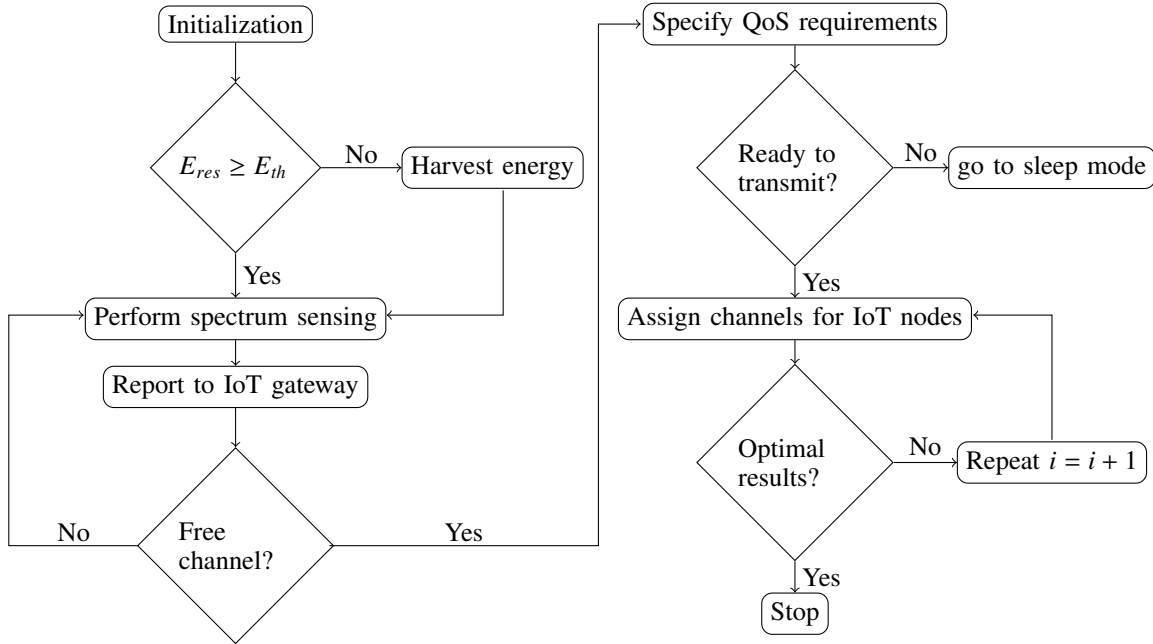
Initialization

$E_{res} \geq E_{th}$

No

Harvest energy

Yes

Perform spectrum sensing

Report to IoT gateway

Free channel?

No

Yes

Specify QoS requirements

Ready to transmit?

No

go to sleep mode

Yes

Assign channels for IoT nodes

Optimal results?

No

Repeat $i = i + 1$

Yes

Stop